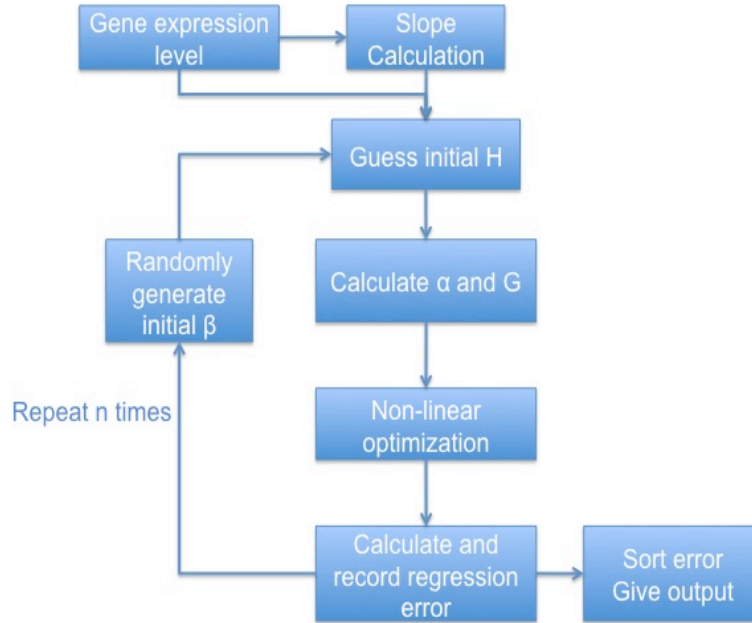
Gene expression level

Slope Calculation

Guess initial H

Randomly generate initial β

Calculate α and G

Repeat n times

Non-linear optimization

Calculate and record regression error

Sort error Give output